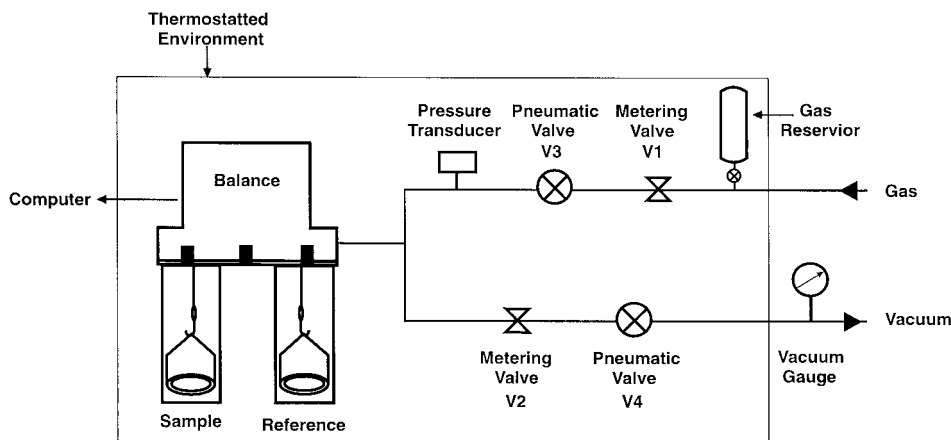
Thermostatted Environment

Computer

Balance

Pressure Transducer

Pneumatic Valve V3

Metering Valve V1

Gas Reservior

Gas

Vacuum

Metering Valve V2

Pneumatic Valve V4

Vacuum Gauge

Sample

Reference